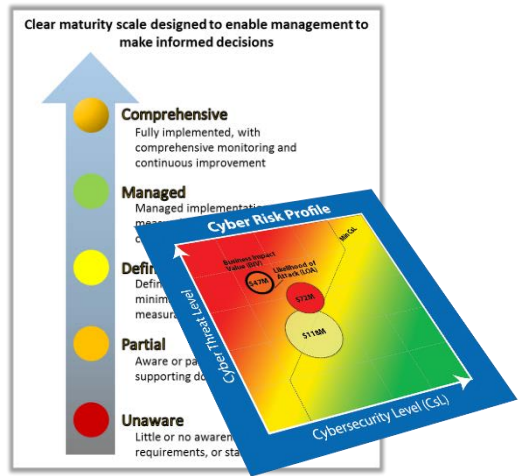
Clear maturity scale designed to enable management to make informed decisions

Comprehensive
Fully implemented, with comprehensive monitoring and continuous improvement

Managed
Managed implementation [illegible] meas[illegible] c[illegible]

Defin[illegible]
Defin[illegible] minim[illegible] measur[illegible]

Partial
Aware or pa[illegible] supporting do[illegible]

Unaware
Little or no awaren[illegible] requirements, or sta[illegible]

Cyber Risk Profile

Business Impact Value (BIV)

Likelihood of Attack (LOA)

MinCsL

$47M

$72K

$11M

Cyber Threat Level

Cybersecurity Level (CsL)